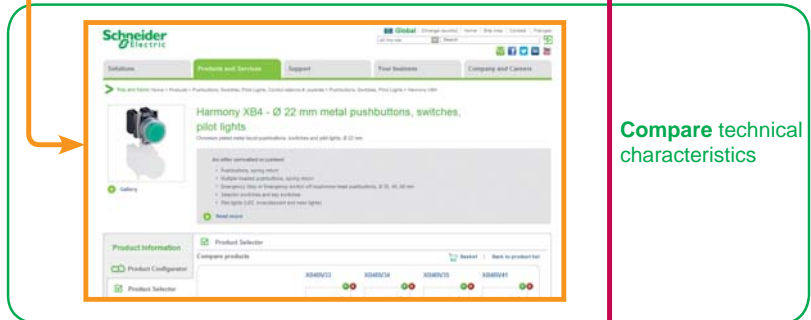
Schneider Electric

Global | Change country | Home | Site map | Contact | Partages

Search

Solutions | Products and Services | Support | Your business | Company and Careers

You are here: Home > Products > Pushbuttons, Switches, Pilot Lights, Control stations & Joystick > Pushbuttons, Switches, Pilot Lights > Harmony XB4

Harmony XB4 - Ø 22 mm metal pushbuttons, switches, pilot lights

Chromium plated metal bezel pushbuttons, switches and pilot lights, Ø 22 mm

An offer controlled to content

Pushbuttons, spring return
Multiple-headed pushbuttons, spring return
Emergency Stop or Emergency switch off pushbutton head pushbuttons, Ø 30, 40, 60 mm
Selector switches and key switches
Pilot lights (LED, incandescent and neon lights)

Read more

Gallery

Product Information

Product Configurator

Product Selector

Product Selector

Compare products

Basket | Back to product list

XB4BV33 | XB4BV34 | XB4BV35 | XB4BV41

**Compare** technical characteristics